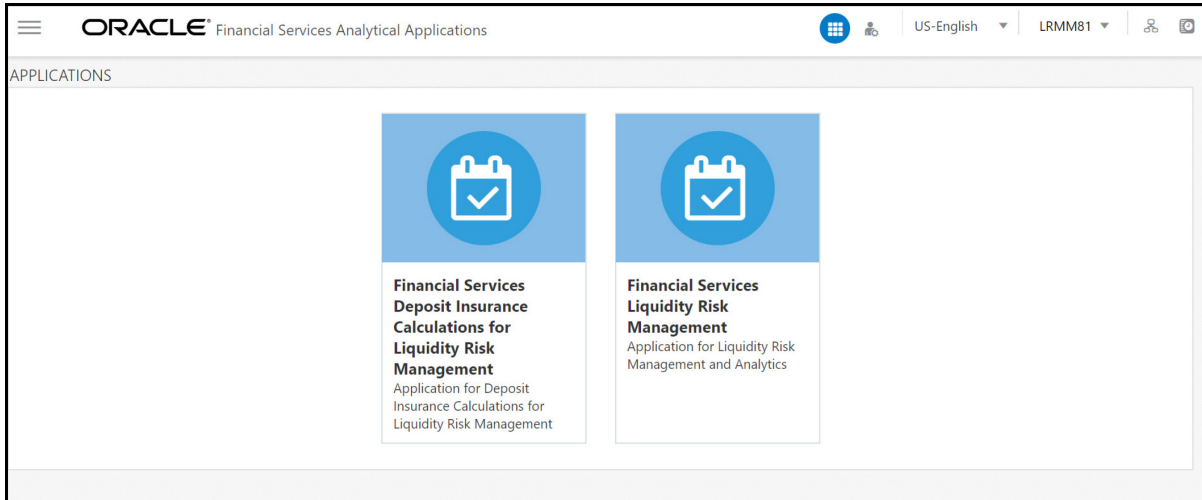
ORACLE® Financial Services Analytical Applications

US-English

LRMM81

APPLICATIONS

Financial Services Deposit Insurance Calculations for Liquidity Risk Management
Application for Deposit Insurance Calculations for Liquidity Risk Management

Financial Services Liquidity Risk Management
Application for Liquidity Risk Management and Analytics